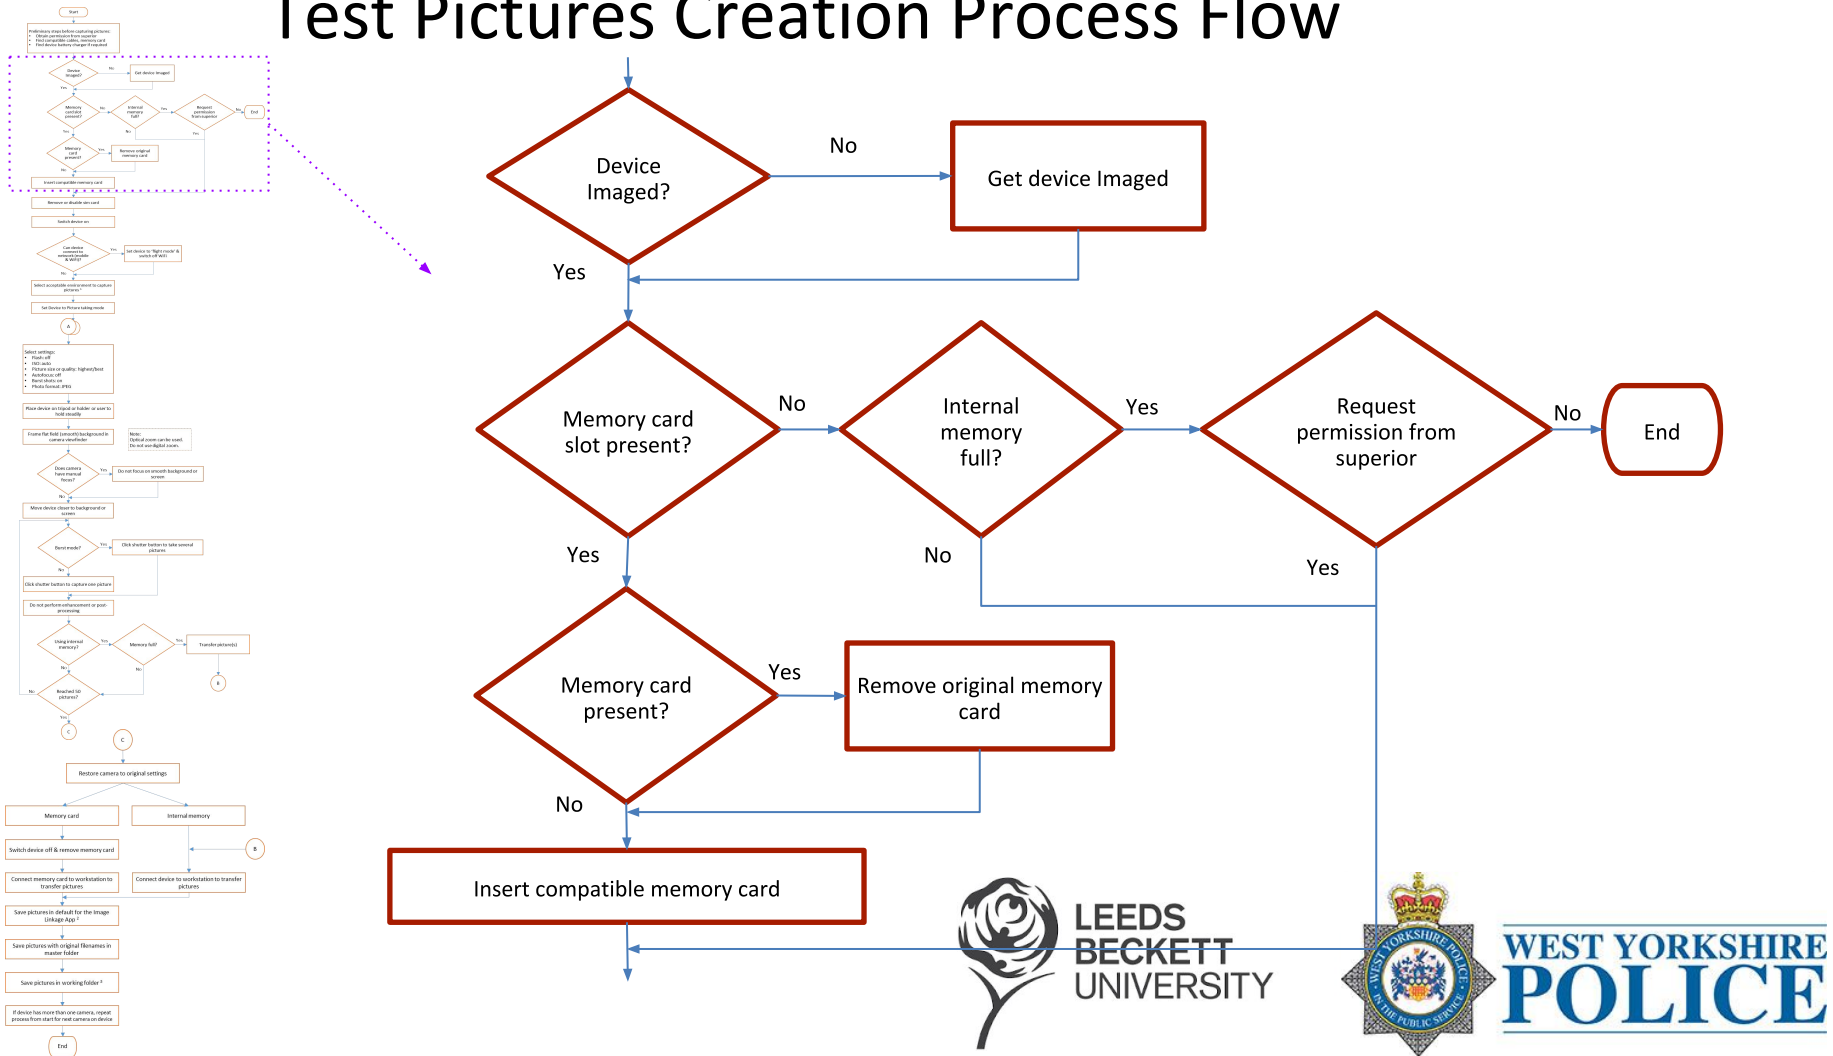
Test Pictures Creation Process Flow

Device Imaged?

No

Get device Imaged

Yes

Memory card slot present?

No

Internal memory full?

Yes

Request permission from superior

No

End

Yes

No

Yes

Memory card present?

Yes

Remove original memory card

No

Insert compatible memory card

LEEDS BECKETT UNIVERSITY

WEST YORKSHIRE POLICE

WEST YORKSHIRE POLICE IN THE PUBLIC SERVICE